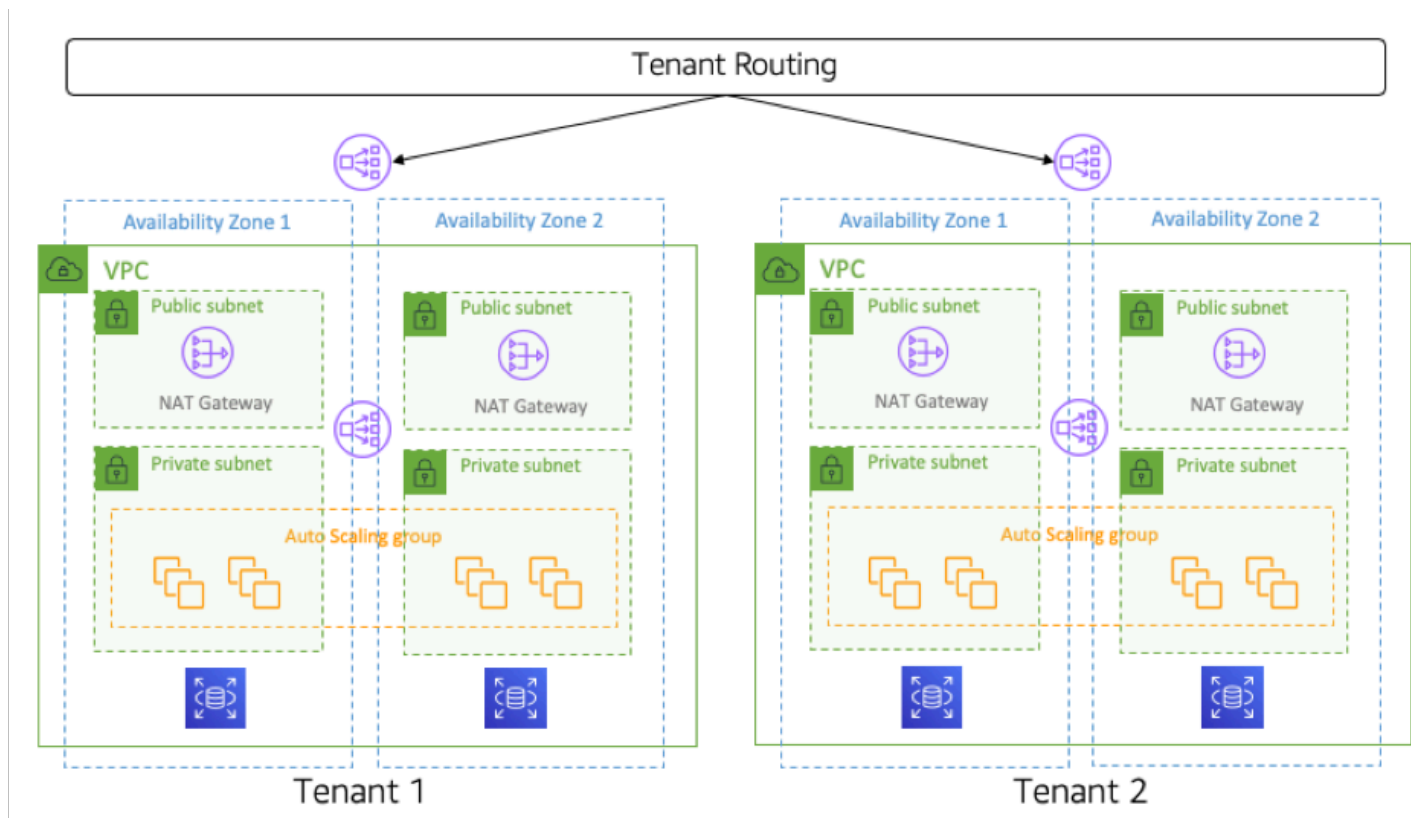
Tenant Routing

Availability Zone 1

Availability Zone 2

VPC

Public subnet

NAT Gateway

Public subnet

NAT Gateway

Private subnet

Private subnet

Auto Scaling group

Tenant 1

Availability Zone 1

Availability Zone 2

VPC

Public subnet

NAT Gateway

Public subnet

NAT Gateway

Private subnet

Private subnet

Auto Scaling group

Tenant 2